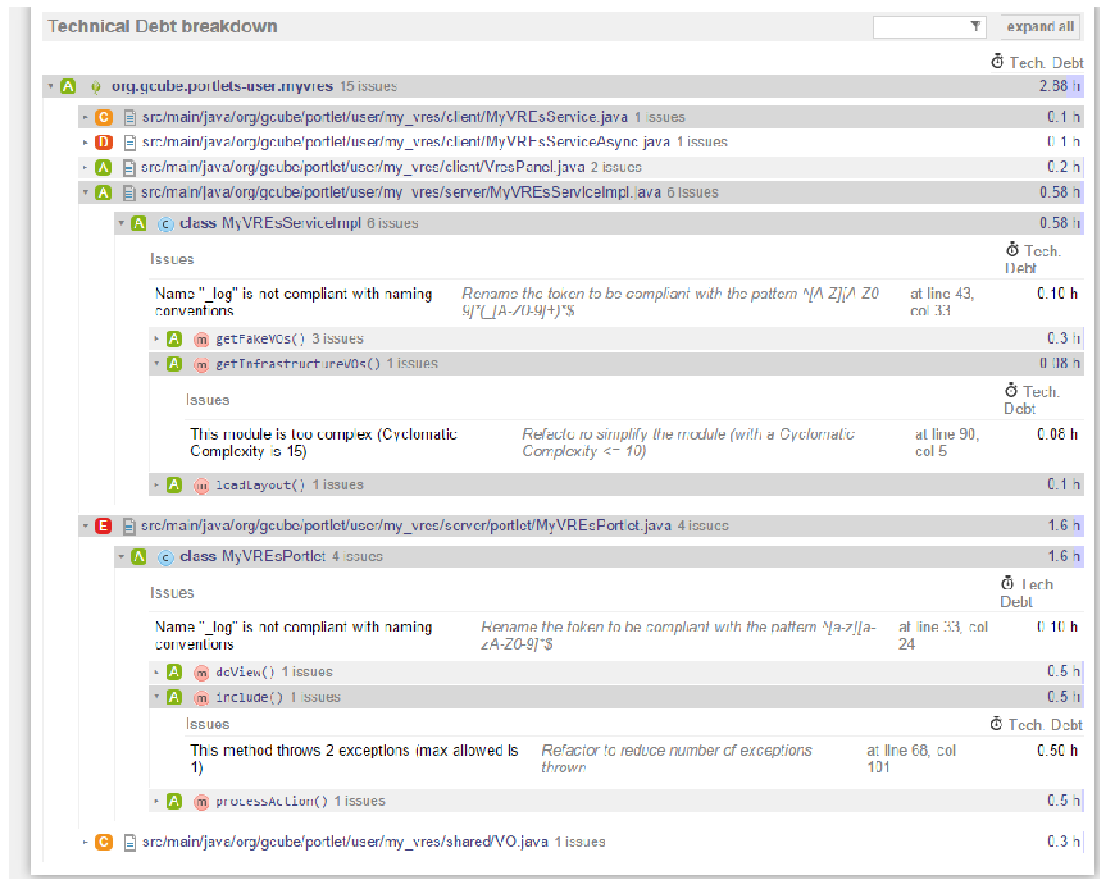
Technical Debt breakdown

expand all

Tech. Debt

A org.gcube.portlets-user.myvres 15 issues 2.88 h

C src/main/java/org/gcube/portlet/user/my_vres/client/MyVREsService.java 1 issues 0.1 h

D src/main/java/org/gcube/portlet/user/my_vres/client/MyVREsServiceAsync.java 1 issues 0.1 h

A src/main/java/org/gcube/portlet/user/my_vres/client/VresPanel.java 2 issues 0.2 h

A src/main/java/org/gcube/portlet/user/my_vres/server/MyVREsServiceImpl.java 6 issues 0.58 h

A c class MyVREsServiceImpl 6 issues 0.58 h

| Issues | | | Tech. Debt |
|---|---|---|---|
| Name "_log" is not compliant with naming conventions | Rename the token to be compliant with the pattern ^[A-Z][A-Z0-9]*(_[A-Z0-9]+)*$ | at line 43, col 33 | 0.10 h |

A m getFakeVOs() 3 issues 0.3 h

A m getInfrastructureVOs() 1 issues 0.08 h

| Issues | | | Tech. Debt |
|---|---|---|---|
| This module is too complex (Cyclomatic Complexity is 15) | Refactor to simplify the module (with a Cyclomatic Complexity <= 10) | at line 90, col 5 | 0.08 h |

A m loadLayout() 1 issues 0.1 h

E src/main/java/org/gcube/portlet/user/my_vres/server/portlet/MyVREsPortlet.java 4 issues 1.6 h

A c class MyVREsPortlet 4 issues 1.6 h

| Issues | | | Tech. Debt |
|---|---|---|---|
| Name "_log" is not compliant with naming conventions | Rename the token to be compliant with the pattern ^[a-z][a-zA-Z0-9]*$ | at line 33, col 24 | 0.10 h |

A m doView() 1 issues 0.5 h

A m include() 1 issues 0.5 h

| Issues | | | Tech. Debt |
|---|---|---|---|
| This method throws 2 exceptions (max allowed is 1) | Refactor to reduce number of exceptions thrown | at line 68, col 101 | 0.50 h |

A m processAction() 1 issues 0.5 h

C src/main/java/org/gcube/portlet/user/my_vres/shared/VO.java 1 issues 0.3 h